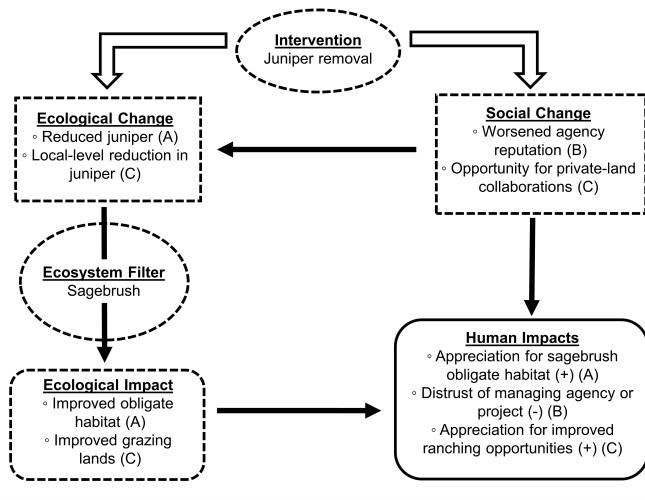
Intervention
Juniper removal

Ecological Change
◦ Reduced juniper (A)
◦ Local-level reduction in juniper (C)

Social Change
◦ Worsened agency reputation (B)
◦ Opportunity for private-land collaborations (C)

Ecosystem Filter
Sagebrush

Ecological Impact
◦ Improved obligate habitat (A)
◦ Improved grazing lands (C)

Human Impacts
◦ Appreciation for sagebrush obligate habitat (+) (A)
◦ Distrust of managing agency or project (-) (B)
◦ Appreciation for improved ranching opportunities (+) (C)